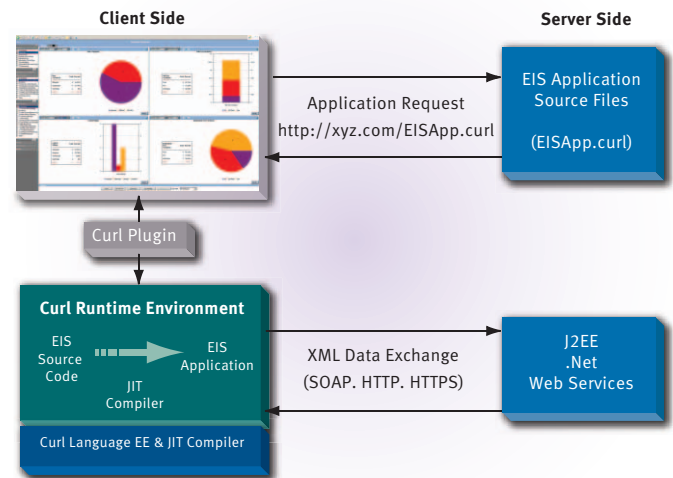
Client Side

Server Side

EIS Application
Source Files

(EISApp.curl)

Application Request
http://xyz.com/EISApp.curl

Curl Plugin

Curl Runtime Environment

EIS
Source
Code

EIS
Application

JIT
Compiler

Curl Language EE & JIT Compiler

XML Data Exchange
(SOAP. HTTP. HTTPS)

J2EE
.Net
Web Services